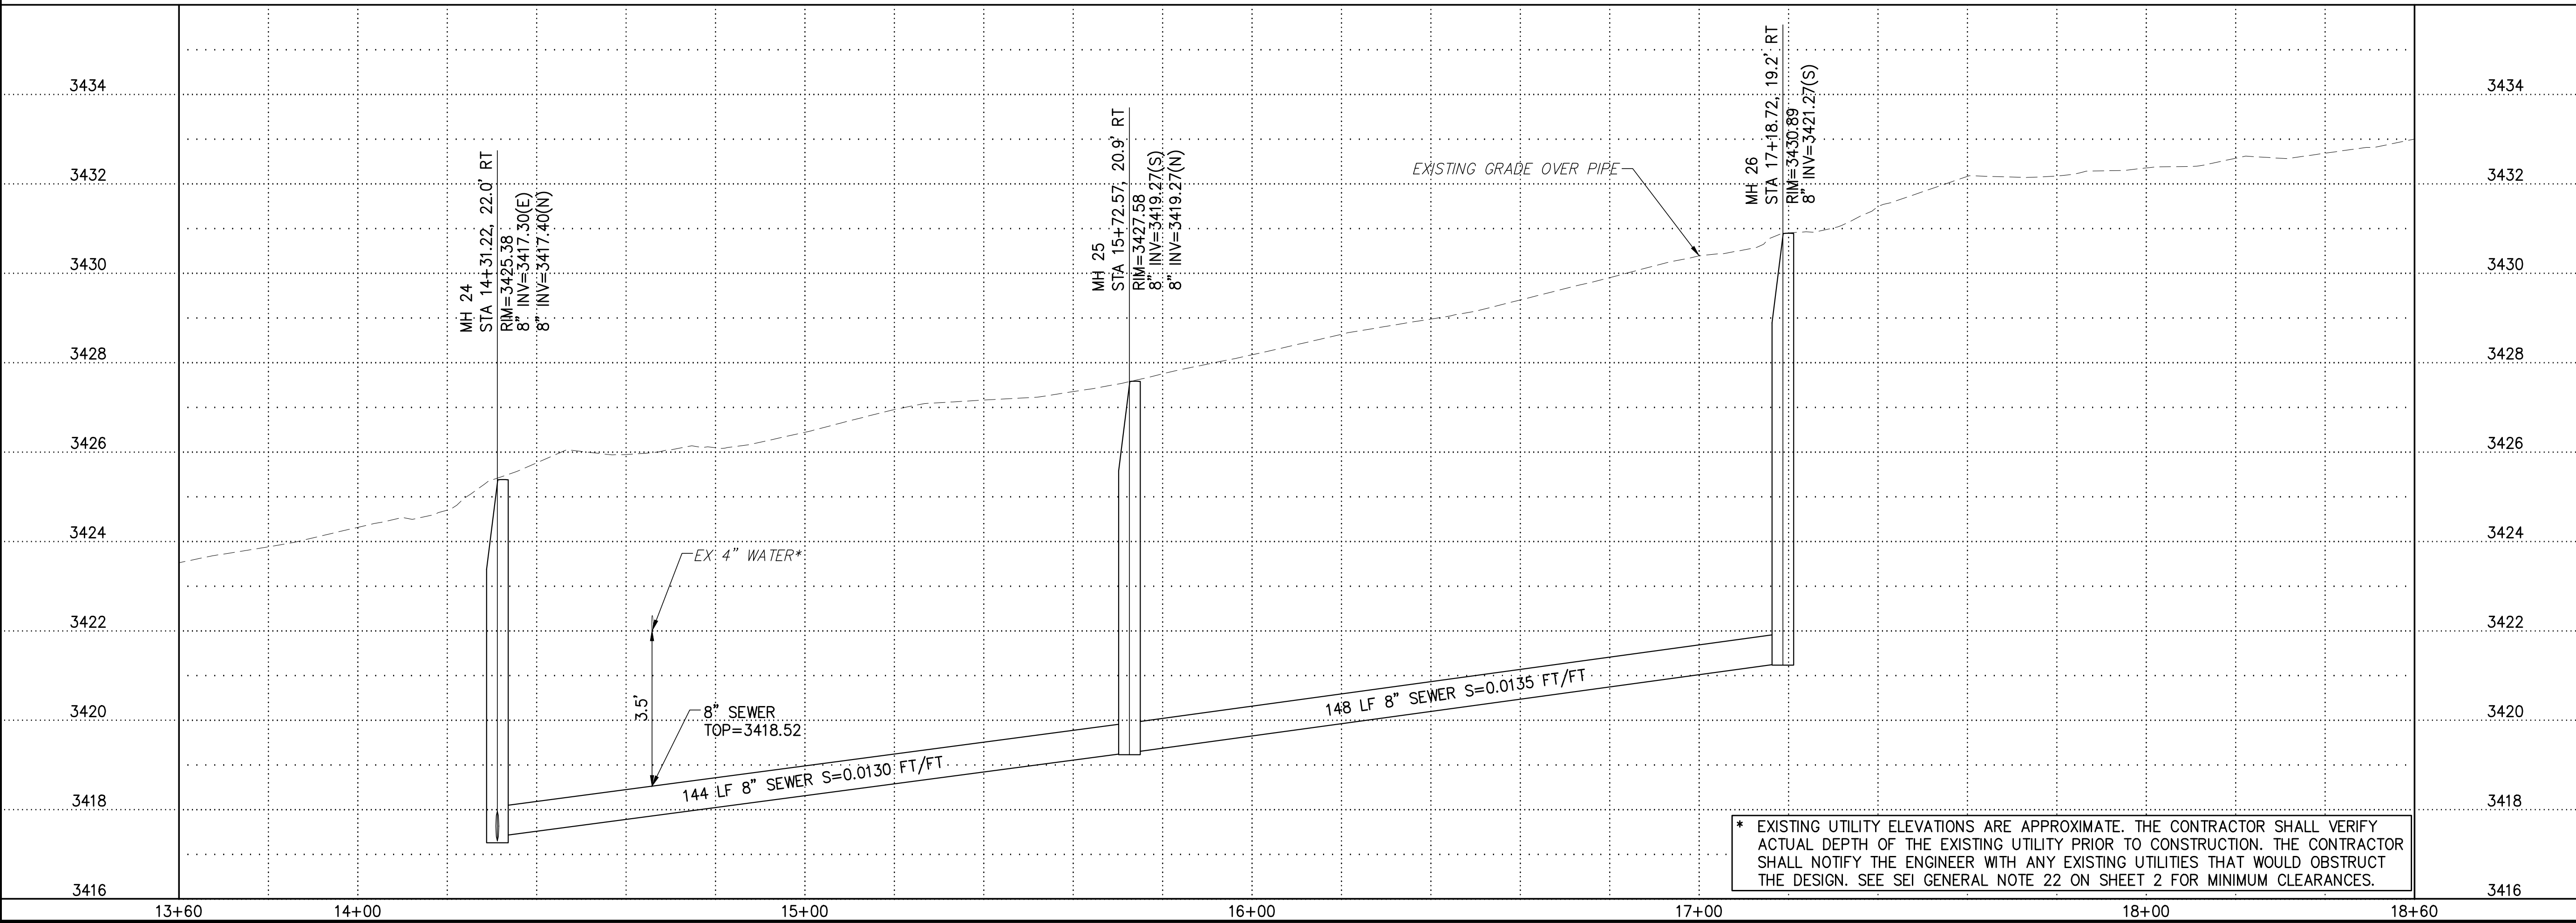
3434
3432
3430
3428
3426
3424
3422
3420
3418
3416

MH 24
STA 14+31.22, 22.0' RT
RIM=3425.38
8" INV=3417.30(E)
8" INV=3417.40(N)

MH 25
STA 15+72.57, 20.9' RT
RIM=3427.58
8" INV=3419.27(S)
8" INV=3419.27(N)

EXISTING GRADE OVER PIPE

MH 26
STA 17+18.72, 19.2' RT
RIM=3430.89
8" INV=3421.27(S)

EX. 4" WATER*

3.5'

8" SEWER
TOP=3418.52

144 LF 8" SEWER S=0.0130 FT/FT

148 LF 8" SEWER S=0.0135 FT/FT

* EXISTING UTILITY ELEVATIONS ARE APPROXIMATE. THE CONTRACTOR SHALL VERIFY ACTUAL DEPTH OF THE EXISTING UTILITY PRIOR TO CONSTRUCTION. THE CONTRACTOR SHALL NOTIFY THE ENGINEER WITH ANY EXISTING UTILITIES THAT WOULD OBSTRUCT THE DESIGN. SEE SEI GENERAL NOTE 22 ON SHEET 2 FOR MINIMUM CLEARANCES.

3434
3432
3430
3428
3426
3424
3422
3420
3418
3416

13+60
14+00
15+00
16+00
17+00
18+00
18+60